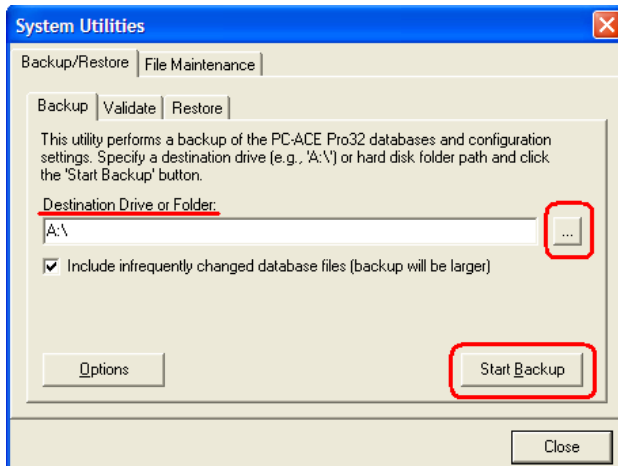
System Utilities

Backup/Restore | File Maintenance

Backup | Validate | Restore

This utility performs a backup of the PC-ACE Pro32 databases and configuration settings. Specify a destination drive (e.g., 'A:\') or hard disk folder path and click the 'Start Backup' button.

Destination Drive or Folder:

A:\

...

Include infrequently changed database files (backup will be larger)

Options

Start Backup

Close